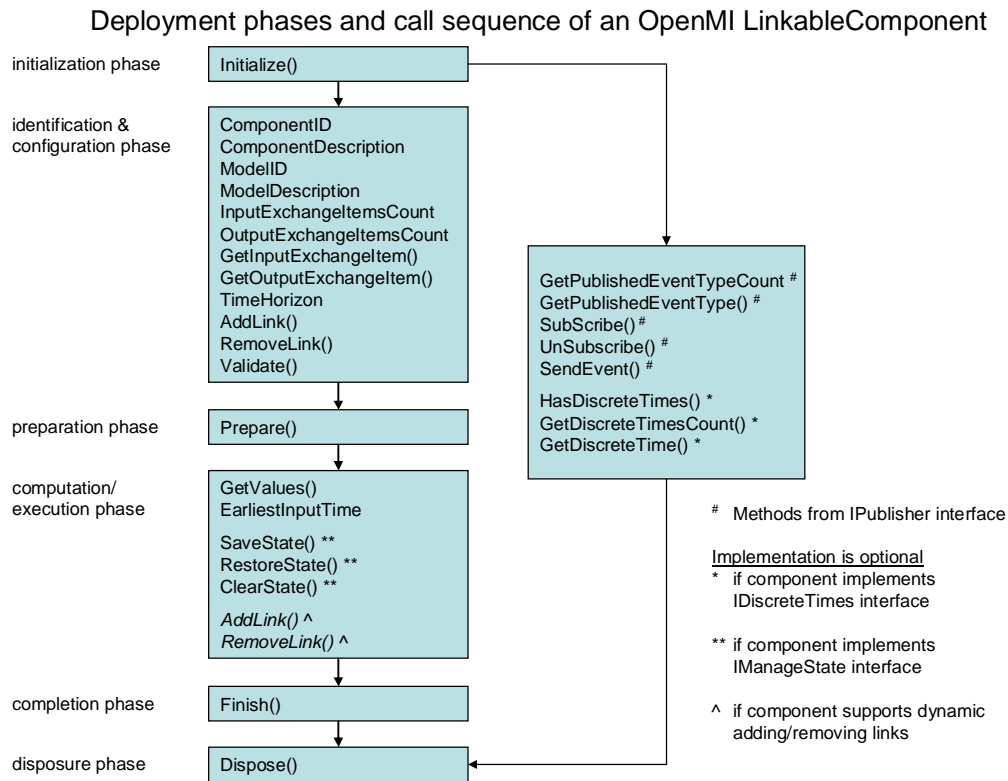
Deployment phases and call sequence of an OpenMI LinkableComponent

initialization phase

Initialize()

identification & configuration phase

ComponentID
ComponentDescription
ModelID
ModelDescription
InputExchangeItemsCount
OutputExchangeItemsCount
GetInputExchangeItem()
GetOutputExchangeItem()
TimeHorizon
AddLink()
RemoveLink()
Validate()

preparation phase

Prepare()

computation/ execution phase

GetValues()
EarliestInputTime
SaveState() **
RestoreState() **
ClearState() **
AddLink() ^
RemoveLink() ^

completion phase

Finish()

disposure phase

Dispose()

GetPublishedEventTypeCount $^{\#}$
GetPublishedEventType() $^{\#}$
SubScribe() $^{\#}$
UnSubscribe() $^{\#}$
SendEvent() $^{\#}$
HasDiscreteTimes() *
GetDiscreteTimesCount() *
GetDiscreteTime() *

$^{\#}$ Methods from IPublisher interface

Implementation is optional
* if component implements IDiscreteTimes interface

** if component implements IManageState interface

^ if component supports dynamic adding/removing links